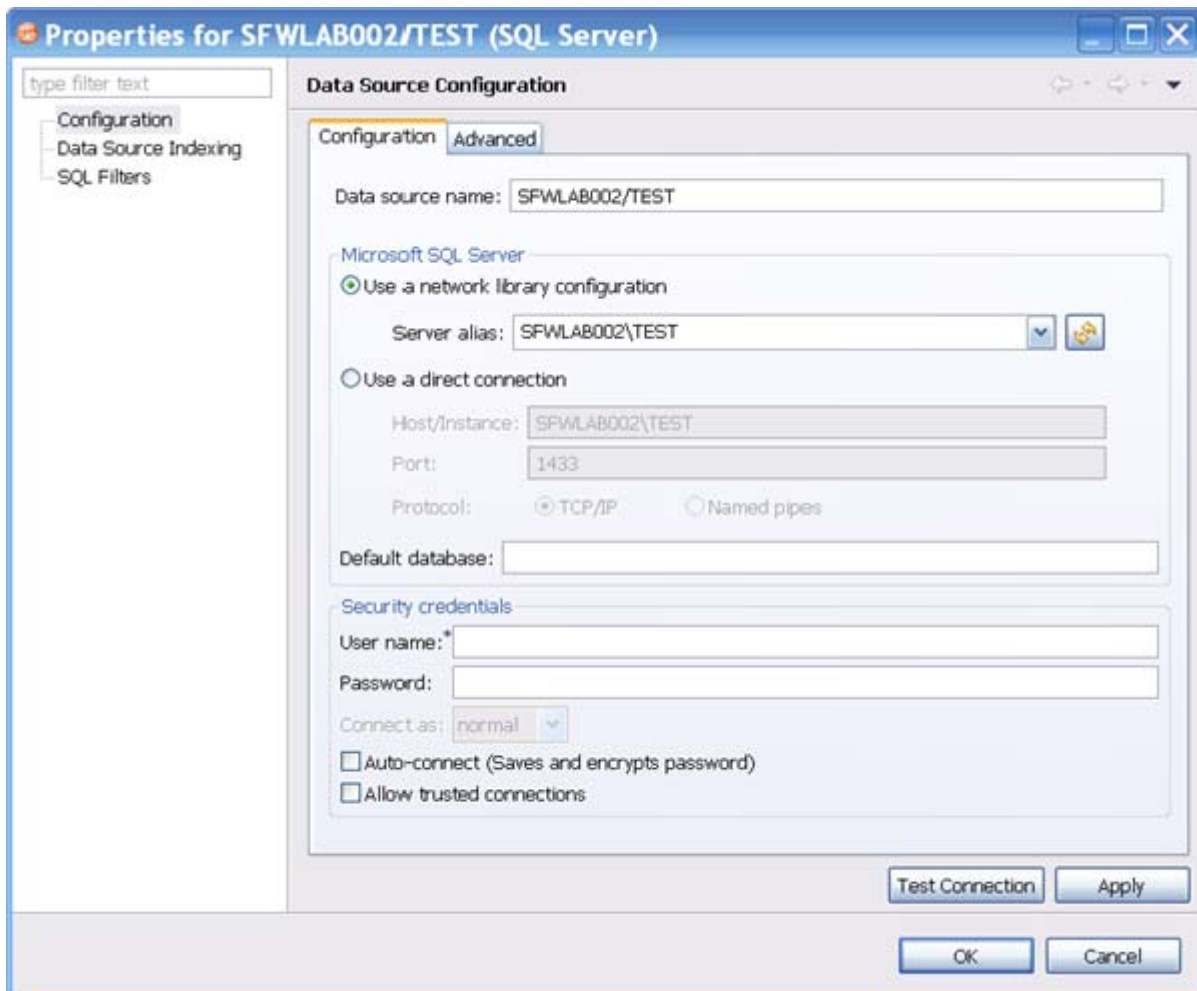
Properties for SFWLAB002/TEST (SQL Server)

type filter text

Configuration
Data Source Indexing
SQL Filters

Data Source Configuration

Configuration Advanced

Data source name: SFWLAB002/TEST

Microsoft SQL Server

Use a network library configuration

Server alias: SFWLAB002\TEST

Use a direct connection

Host/Instance: SFWLAB002\TEST

Port: 1433

Protocol: TCP/IP Named pipes

Default database:

Security credentials

User name:*

Password:

Connect as: normal

Auto-connect (Saves and encrypts password)

Allow trusted connections

Test Connection Apply

OK Cancel